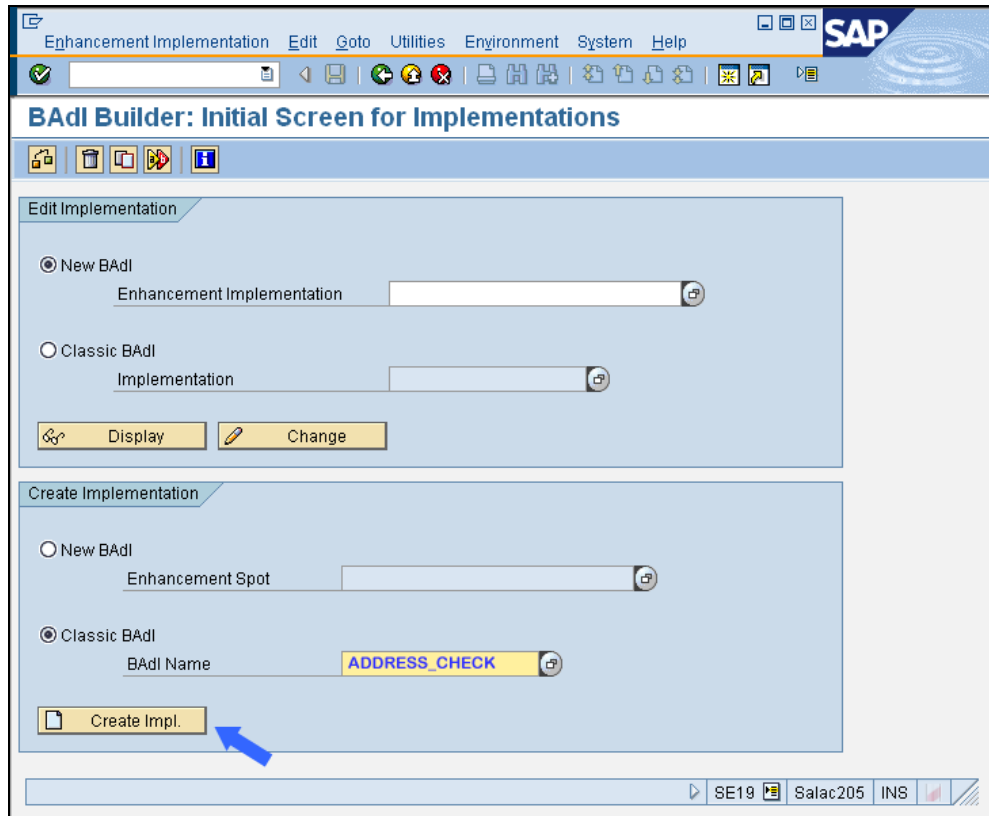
Enhancement Implementation Edit Goto Utilities Environment System Help

SAP

BAdI Builder: Initial Screen for Implementations

Edit Implementation

New BAdI

Enhancement Implementation

Classic BAdI

Implementation

Display

Change

Create Implementation

New BAdI

Enhancement Spot

Classic BAdI

BAdI Name ADDRESS_CHECK

Create Impl.

SE19 | Salac205 | INS